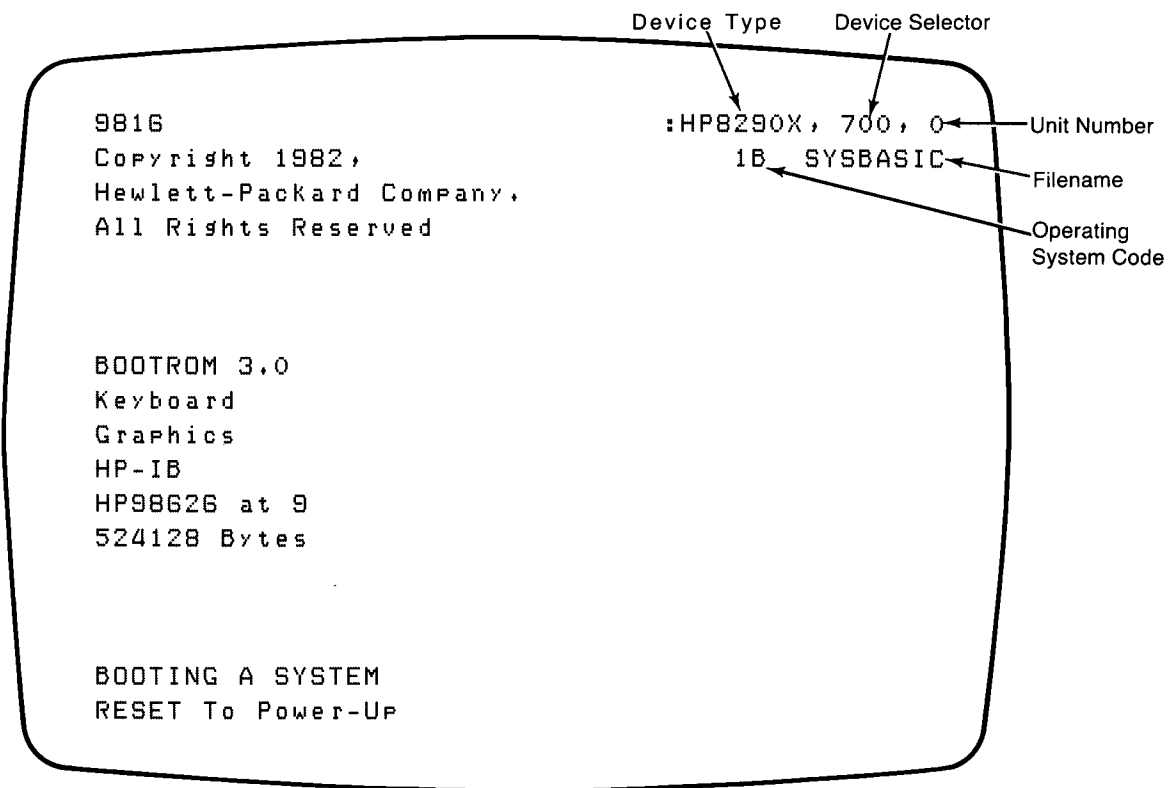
Device Type
Device Selector

9816
Copyright 1982,
Hewlett-Packard Company,
All Rights Reserved

:HP8290X, 700, 0
1B SYSBASIC

Unit Number
Filename
Operating System Code

BOOTROM 3.0
Keyboard
Graphics
HP-IB
HP98626 at 9
524128 Bytes

BOOTING A SYSTEM
RESET To Power-Up